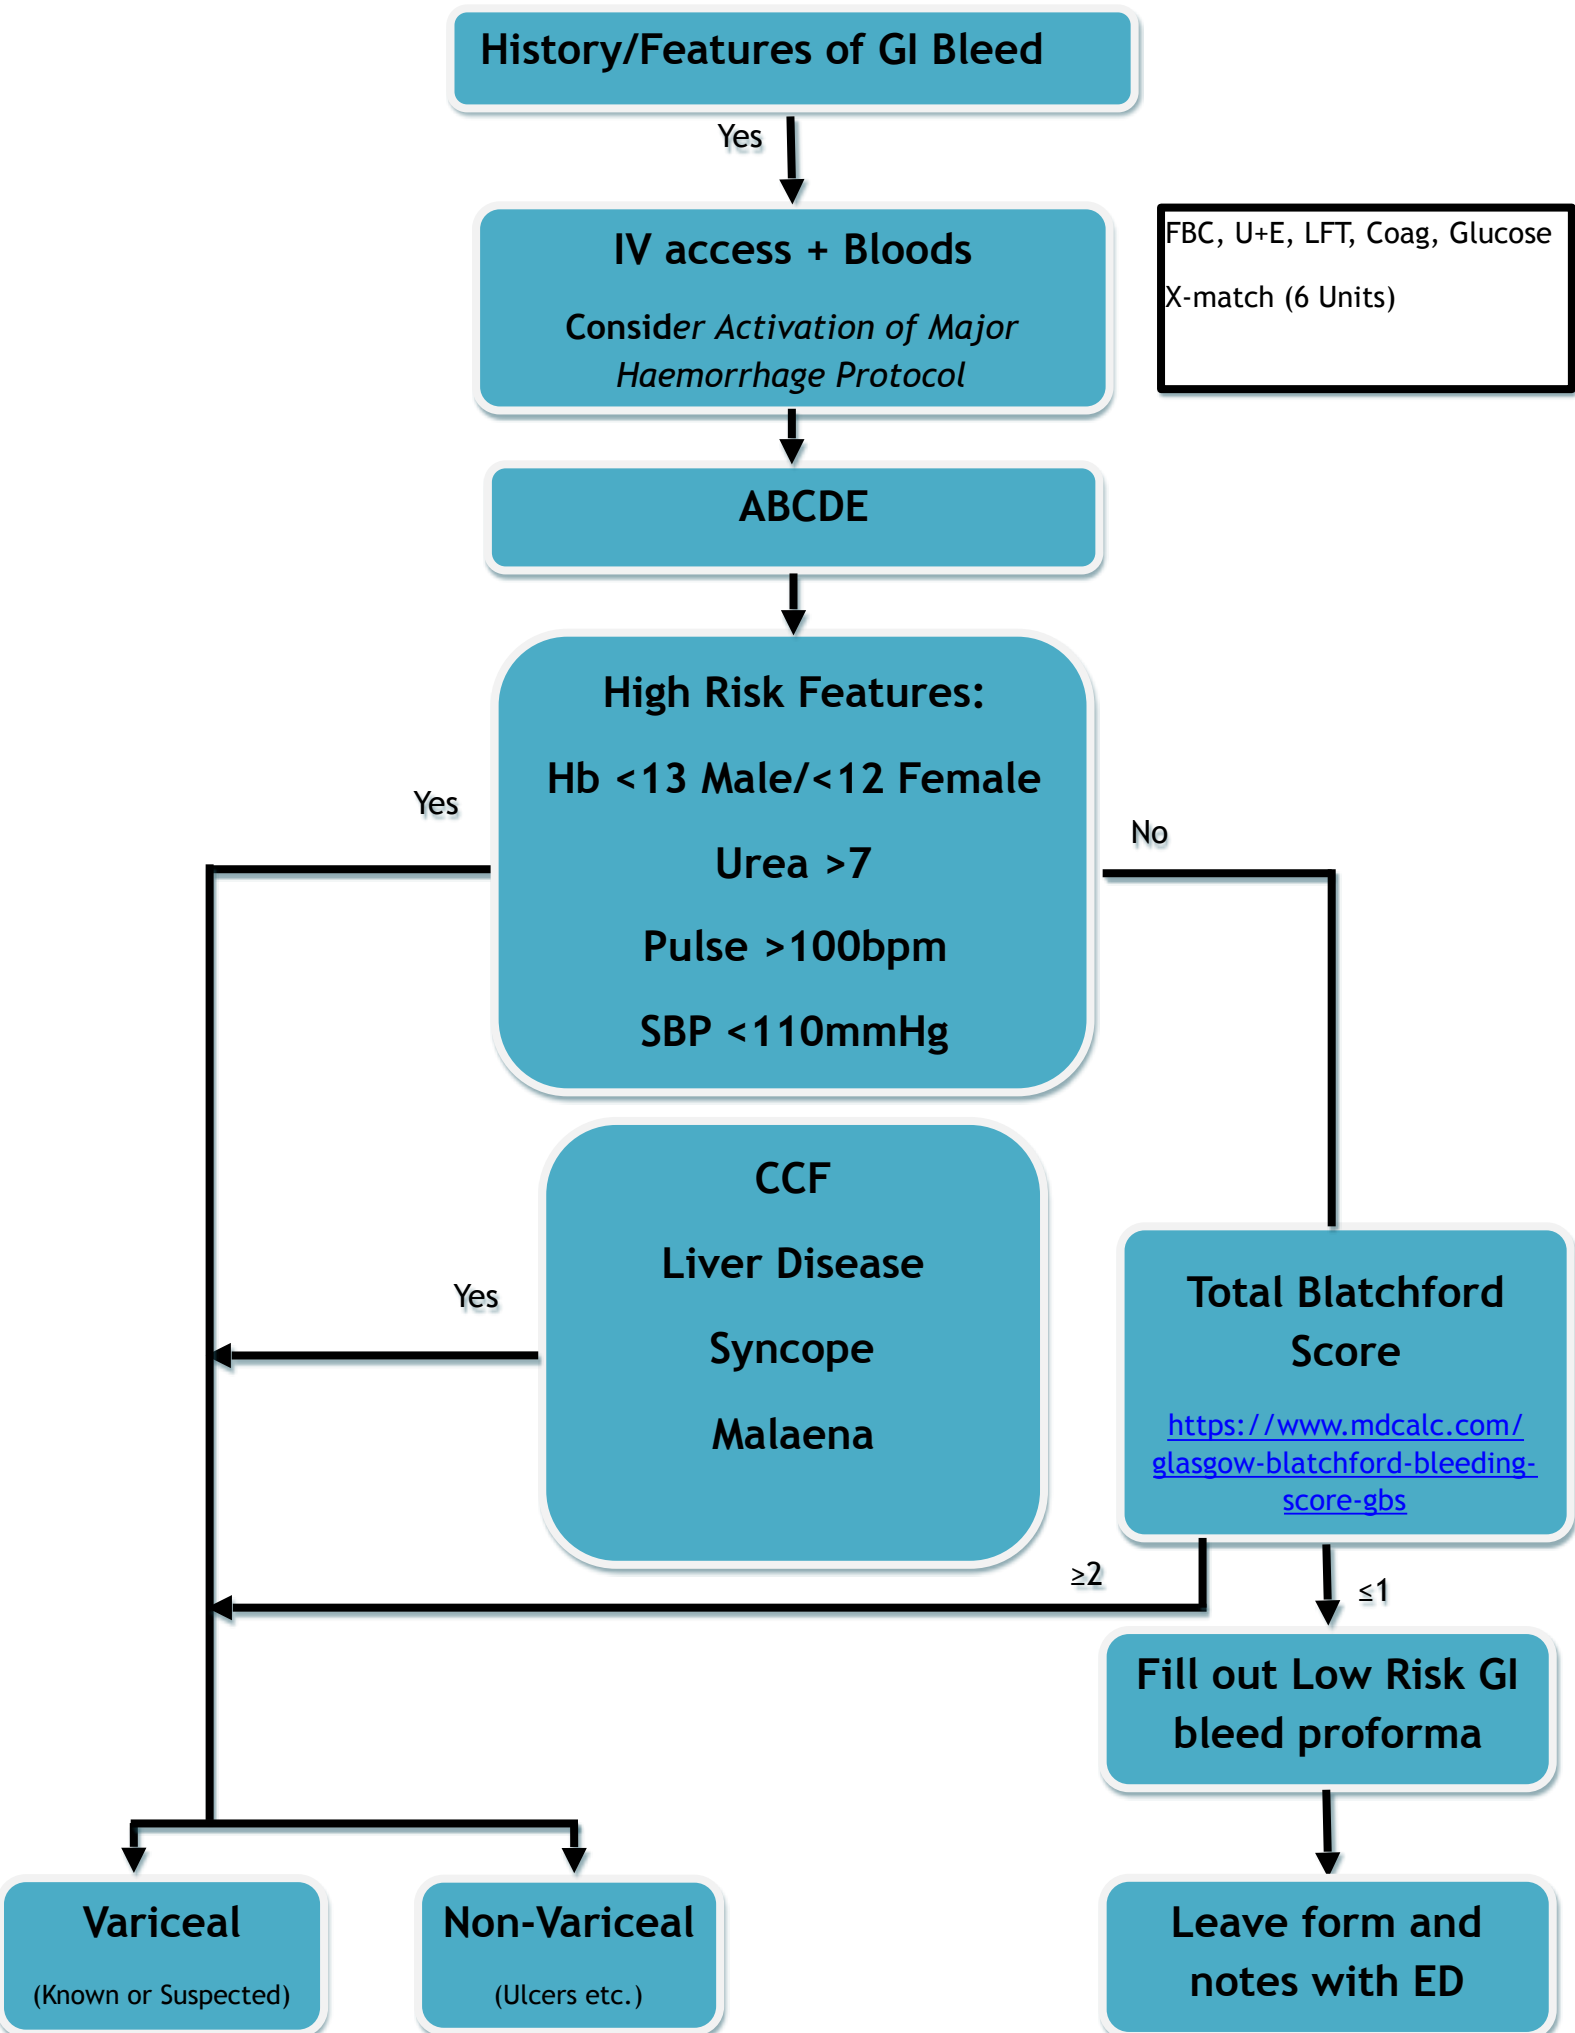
History/Features of GI Bleed

Yes

IV access + Bloods

Consider Activation of Major Haemorrhage Protocol

FBC, U+E, LFT, Coag, Glucose

X-match (6 Units)

ABCDE

High Risk Features:

Hb <13 Male/<12 Female

Urea >7

Pulse >100bpm

SBP <110mmHg

Yes

No

CCF

Liver Disease

Syncope

Malaena

Yes

Total Blatchford Score

https://www.mdcalc.com/glasgow-blatchford-bleeding-score-gbs

≥2

≤1

Fill out Low Risk GI bleed proforma

Variceal

(Known or Suspected)

Non-Variceal

(Ulcers etc.)

Leave form and notes with ED